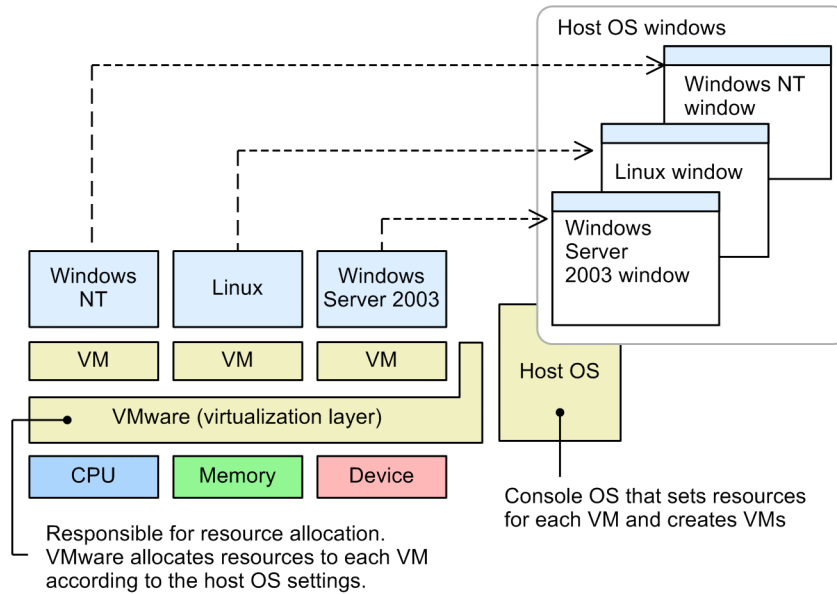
Host OS windows

Windows NT window

Linux window

Windows Server 2003 window

Windows NT

Linux

Windows Server 2003

VM

VM

VM

Host OS

VMware (virtualization layer)

CPU

Memory

Device

Console OS that sets resources for each VM and creates VMs

Responsible for resource allocation. VMware allocates resources to each VM according to the host OS settings.